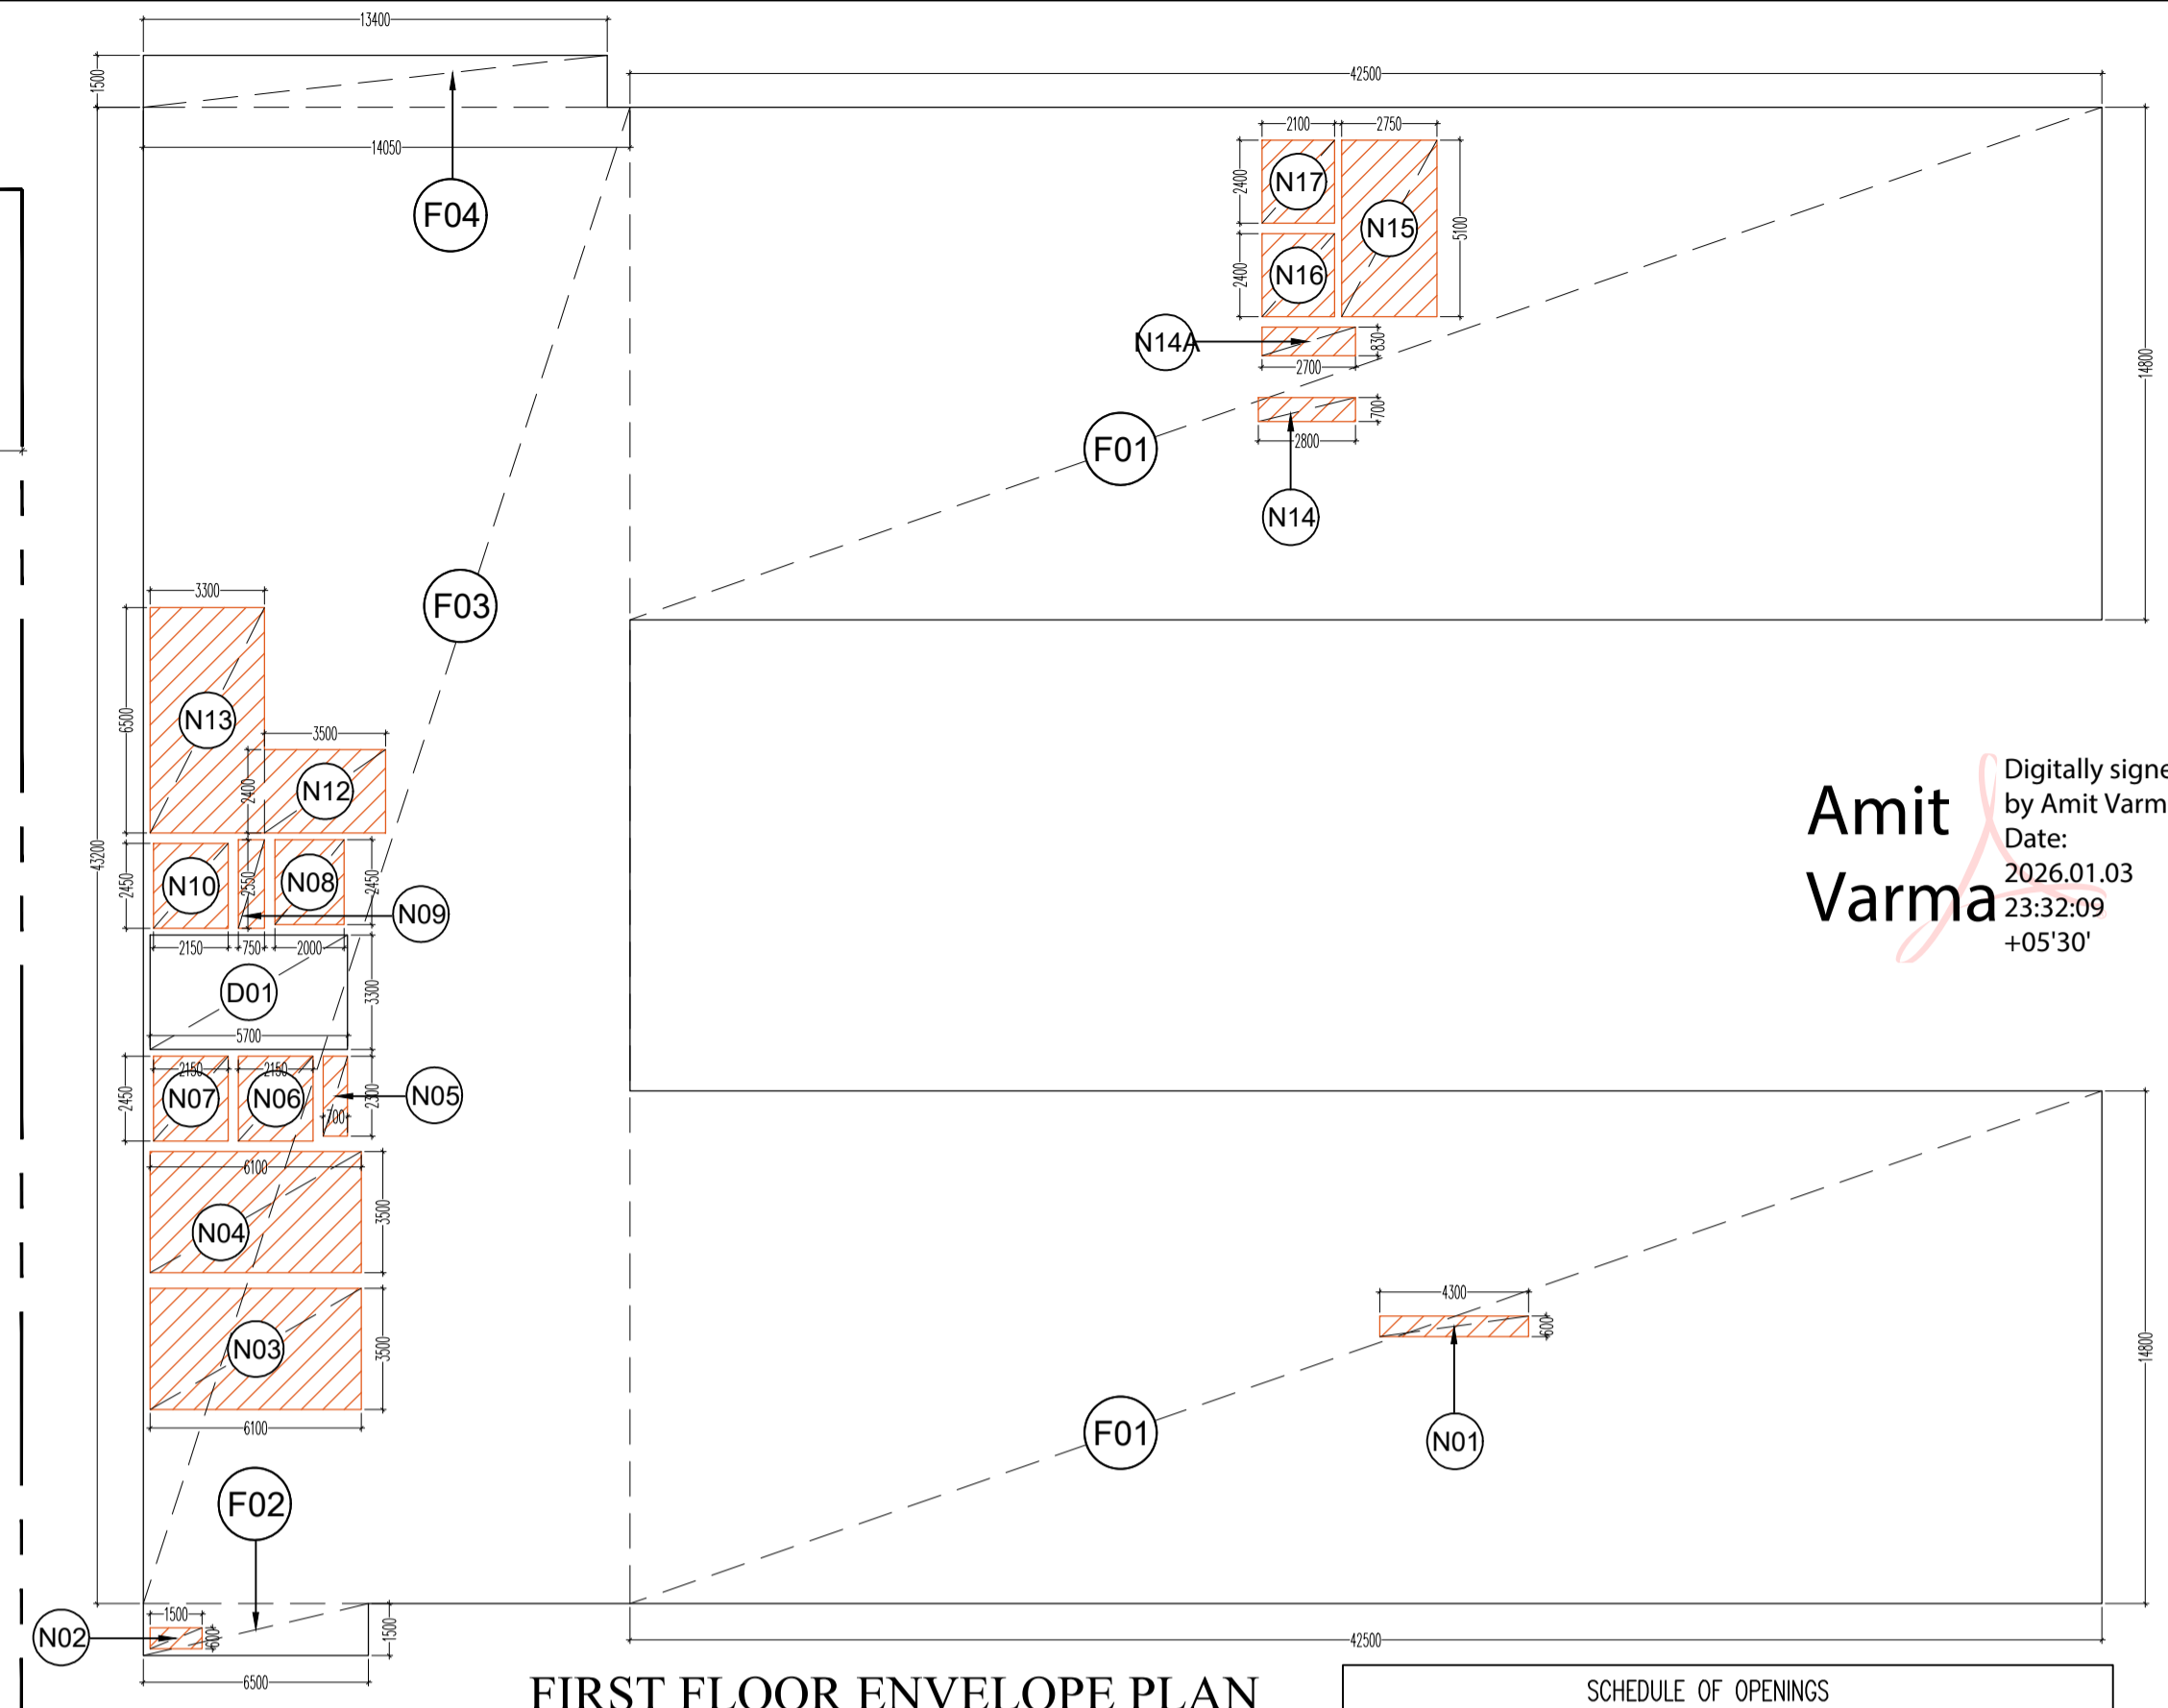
13400
1500
14050
F04
42500
2100
2750
2400
N17
5100
N15
2400
N16
N14A
830
2700
700
2800
F01
N14
14800
3300
F03
6500
N13
3500
2400
N12
43200
2450
N10
2550
N08
2450
N09
2150
750
2000
D01
3300
5700
2150
2150
2450
N07
N06
2300
N05
700
6100
N04
3500
N03
3500
6100
F02
1500
N02
600
1500
6500
42500
4300
600
F01
N01
14800
Amit Varma
Digitally signe by Amit Varm Date: 2026.01.03 23:32:09 +05'30'
FIRST FLOOR ENVELOPE PLAN
SCHEDULE OF OPENINGS